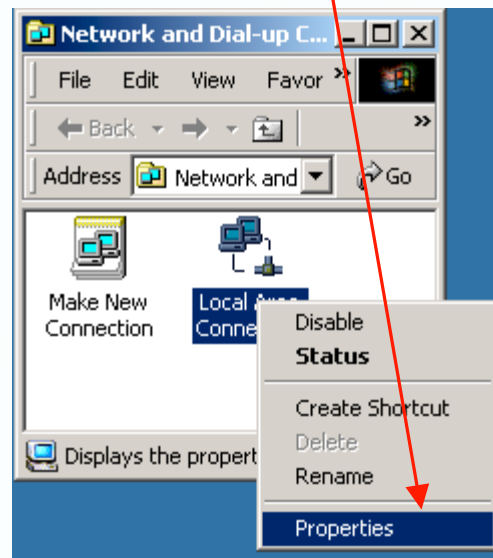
Network and Dial-up C...

File Edit View Favor »

Back

»

Address Network and

Go

Make New Connection

Local Area Conne

Disable
Status
Create Shortcut
Delete
Rename
Properties

Displays the propert